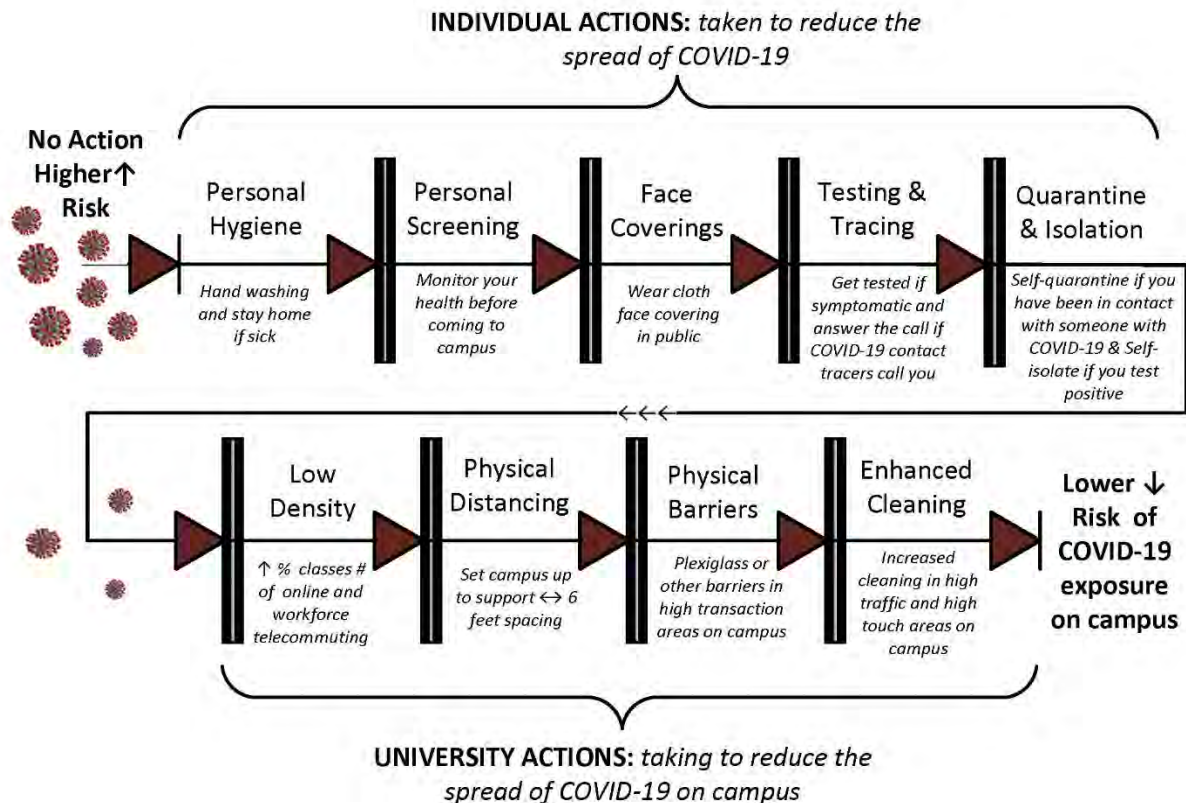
INDIVIDUAL ACTIONS: taken to reduce the spread of COVID-19

No Action Higher↑ Risk

Personal Hygiene

Hand washing and stay home if sick

Personal Screening

Monitor your health before coming to campus

Face Coverings

Wear cloth face covering in public

Testing & Tracing

Get tested if symptomatic and answer the call if COVID-19 contact tracers call you

Quarantine & Isolation

Self-quarantine if you have been in contact with someone with COVID-19 & Self-isolate if you test positive

←←←

Low Density

↑ % classes # of online and workforce telecommuting

Physical Distancing

Set campus up to support ↔ 6 feet spacing

Physical Barriers

Plexiglass or other barriers in high transaction areas on campus

Enhanced Cleaning

Increased cleaning in high traffic and high touch areas on campus

Lower ↓ Risk of COVID-19 exposure on campus

UNIVERSITY ACTIONS: taking to reduce the spread of COVID-19 on campus